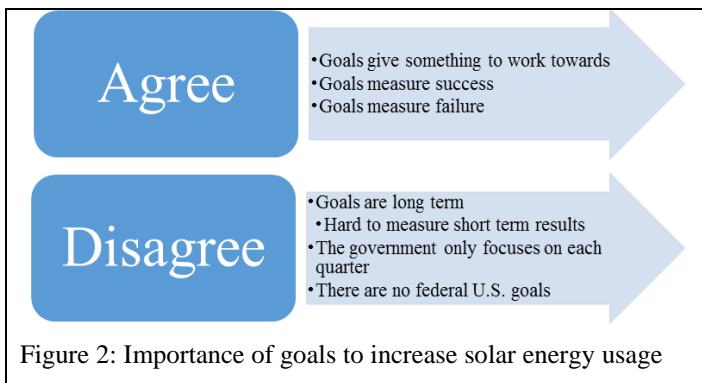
Agree

•Goals give something to work towards
•Goals measure success
•Goals measure failure

Disagree

•Goals are long term
•Hard to measure short term results
•The government only focuses on each quarter
•There are no federal U.S. goals

Figure 2: Importance of goals to increase solar energy usage